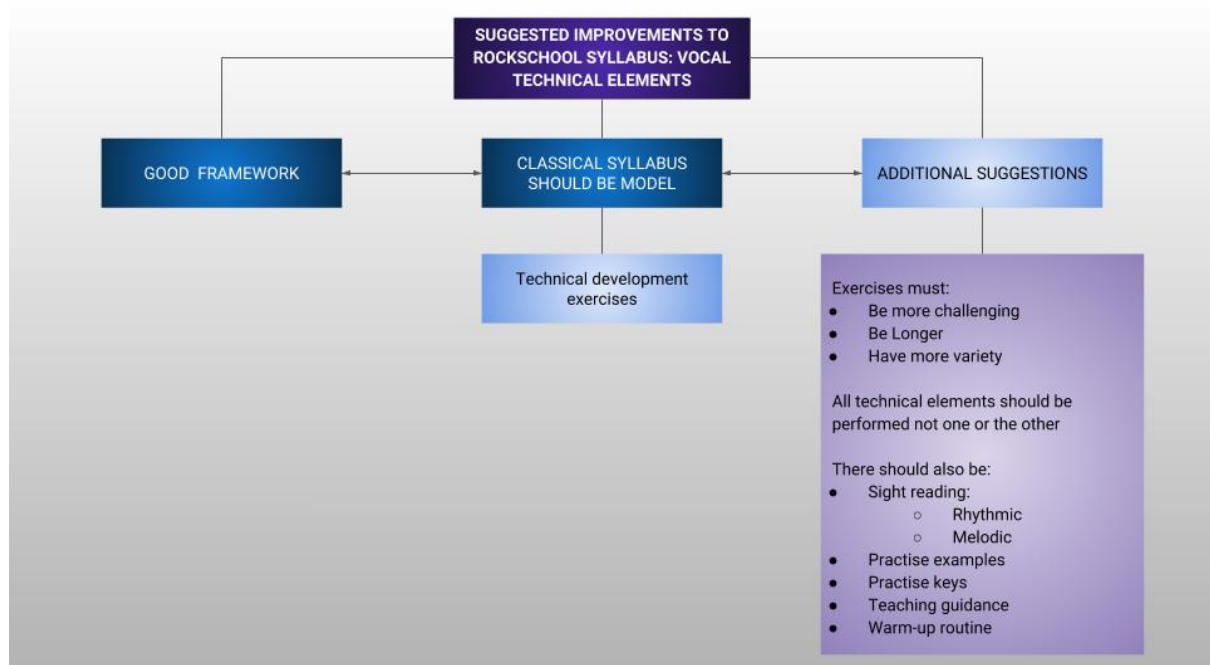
SUGGESTED IMPROVEMENTS TO ROCKSCHOOL SYLLABUS: VOCAL TECHNICAL ELEMENTS

GOOD FRAMEWORK

CLASSICAL SYLLABUS SHOULD BE MODEL

ADDITIONAL SUGGESTIONS

Technical development exercises

Exercises must:
- Be more challenging
- Be Longer
- Have more variety

All technical elements should be performed not one or the other

There should also be:
- Sight reading:
  - Rhythmic
  - Melodic
- Practise examples
- Practise keys
- Teaching guidance
- Warm-up routine